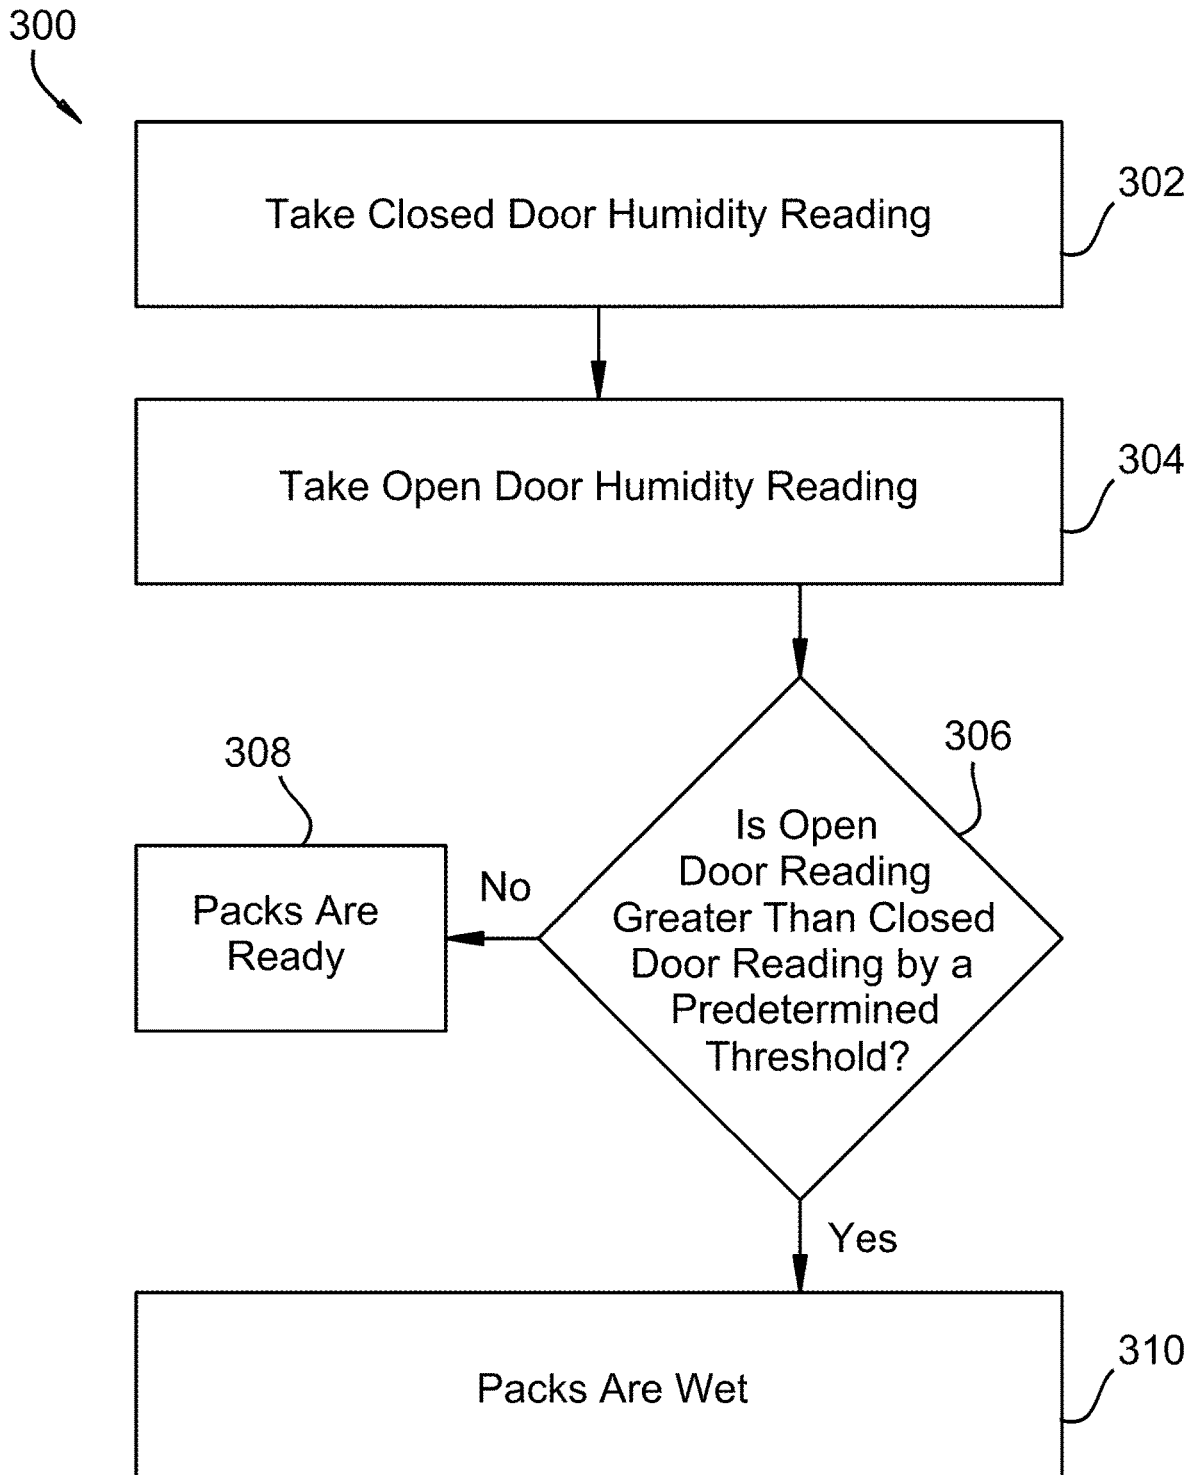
300

Take Closed Door Humidity Reading

302

Take Open Door Humidity Reading

304

306

Is Open Door Reading Greater Than Closed Door Reading by a Predetermined Threshold?

308

Packs Are Ready

No

Yes

Packs Are Wet

310